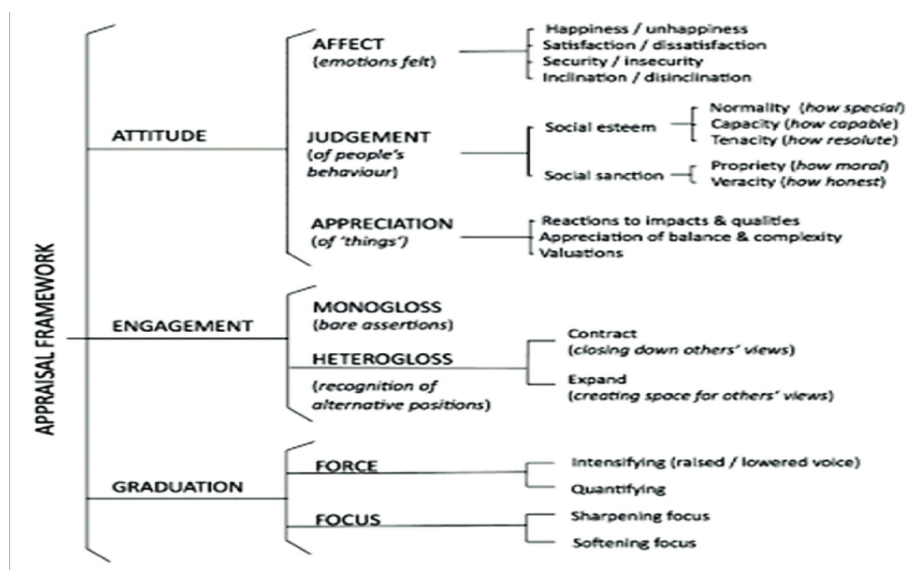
APPRAISAL FRAMEWORK

ATTITUDE

AFFECT (*emotions felt*)

Happiness / unhappiness
Satisfaction / dissatisfaction
Security / insecurity
Inclination / disinclination

JUDGEMENT (*of people's behaviour*)

Social esteem

Normality (*how special*)
Capacity (*how capable*)
Tenacity (*how resolute*)

Social sanction

Propriety (*how moral*)
Veracity (*how honest*)

APPRECIATION (*of 'things'*)

Reactions to impacts & qualities
Appreciation of balance & complexity
Valuations

ENGAGEMENT

MONOGLOSS (*bare assertions*)

HETEROGLOSS (*recognition of alternative positions*)

Contract (*closing down others' views*)

Expand (*creating space for others' views*)

GRADUATION

FORCE

Intensifying (raised / lowered voice)
Quantifying

FOCUS

Sharpening focus
Softening focus